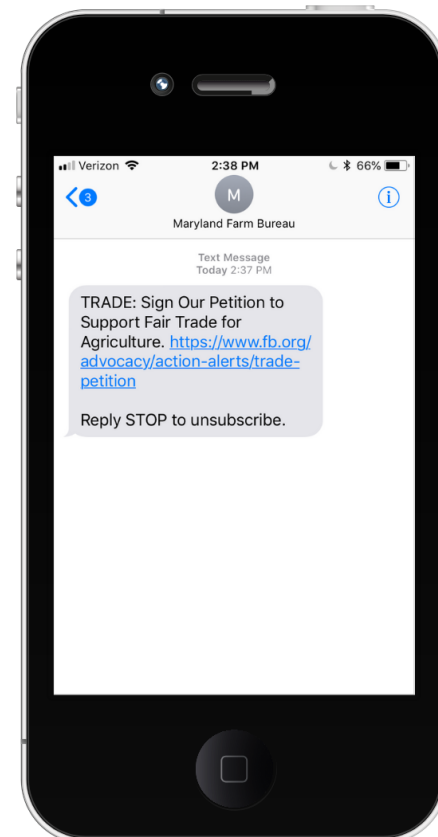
Verizon 2:38 PM 66%

3 M i

Maryland Farm Bureau

Text Message
Today 2:37 PM

TRADE: Sign Our Petition to Support Fair Trade for Agriculture. https://www.fb.org/advocacy/action-alerts/trade-petition

Reply STOP to unsubscribe.